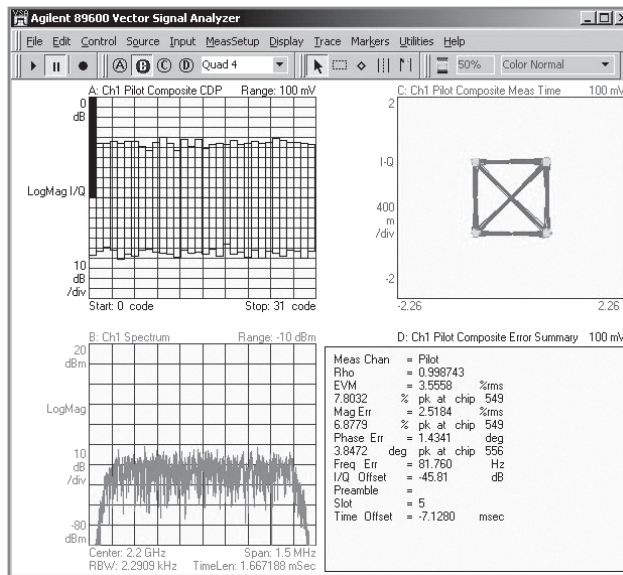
VSA Agilent 89600 Vector Signal Analyzer

File Edit Control Source Input MeasSetup Display Trace Markers Utilities Help

A B C D Quad 4 50% Color Normal

A: Ch1 Pilot Composite CDP Range: 100 mV
0
dB
LogMag I/Q
10
dB
/div
Start: 0 code Stop: 31 code

C: Ch1 Pilot Composite Meas Time 100 mV
2
I-Q
400
m
/div
-2
-2.26 2.26

B: Ch1 Spectrum Range: -10 dBm
20
dBm
LogMag
10
dB
/div
-80
dBm
Center: 2.2 GHz Span: 1.5 MHz
RBW: 2.2909 kHz TimeLen: 1.667188 mSec

D: Ch1 Pilot Composite Error Summary 100 mV

| | | | | | |
|---|---|---|---|---|---|
| Meas Chan | = Pilot | | | | |
| Rho | = 0.998743 | | | | |
| EVM | = 3.5558 | %rms | | | |
| 7.8032 | % | pk | at | chip | 549 |
| Mag Err | = 2.5184 | %rms | | | |
| 6.8779 | % | pk | at | chip | 549 |
| Phase Err | = 1.4341 | deg | | | |
| 3.8472 | deg | pk | at | chip | 556 |
| Freq Err | = 81.760 | Hz | | | |
| I/Q Offset | = -45.81 | dB | | | |
| Preamble | = | | | | |
| Slot | = 5 | | | | |
| Time Offset | = -7.1280 | msec | | | |